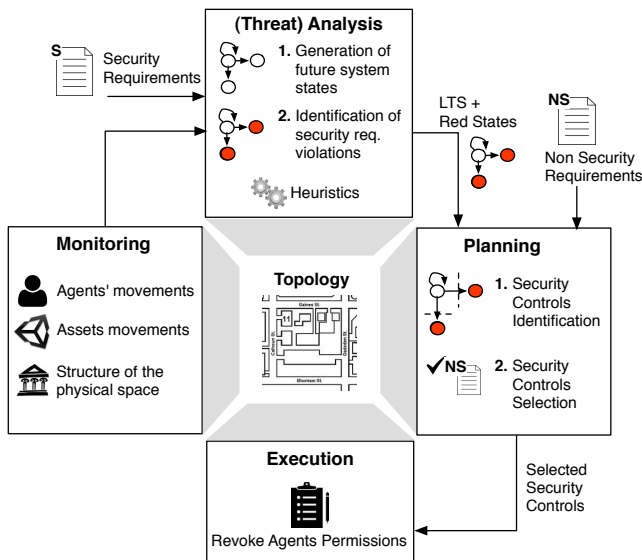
(Threat) Analysis

S

Security Requirements

1. Generation of future system states

2. Identification of security req. violations

Heuristics

LTS + Red States

NS

Non Security Requirements

Monitoring

Agents' movements

Assets movements

Structure of the physical space

Topology

Gaines St.

11

Calhoun St.

Gadsden St.

Bloxham St.

Planning

1. Security Controls Identification

✓NS

2. Security Controls Selection

Execution

Selected Security Controls

Revoke Agents Permissions